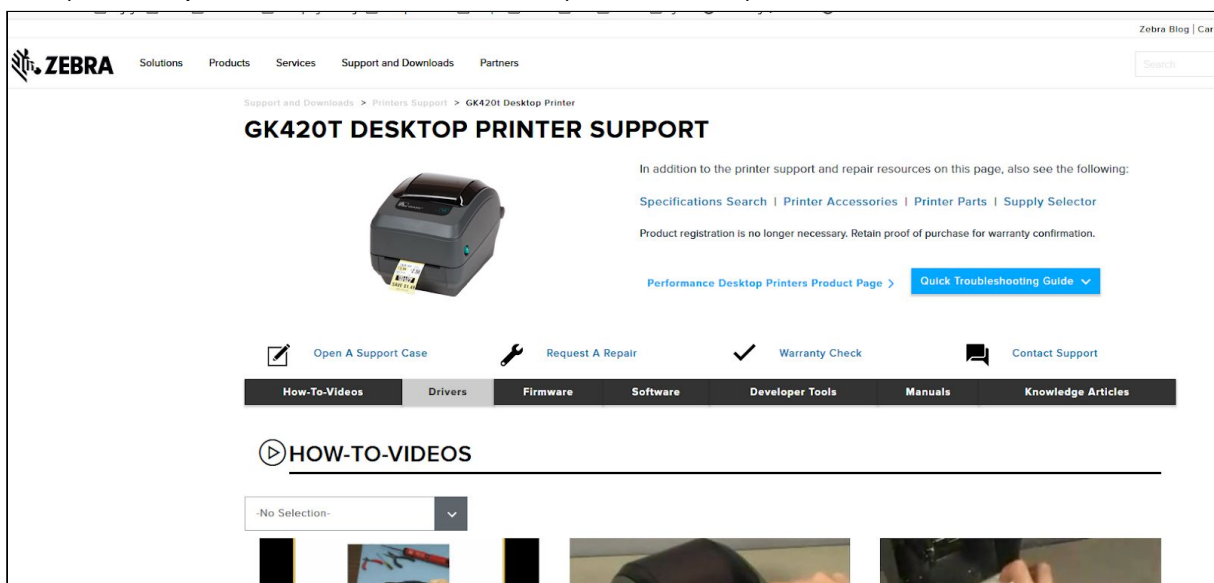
Zebra Blog | Car

ZEBRA Solutions Products Services Support and Downloads Partners

Search

Support and Downloads > Printers Support > GK420t Desktop Printer

GK420T DESKTOP PRINTER SUPPORT

In addition to the printer support and repair resources on this page, also see the following:

Specifications Search | Printer Accessories | Printer Parts | Supply Selector

Product registration is no longer necessary. Retain proof of purchase for warranty confirmation.

Performance Desktop Printers Product Page >

Quick Troubleshooting Guide

Open A Support Case

Request A Repair

Warranty Check

Contact Support

| How-To-Videos | Drivers | Firmware | Software | Developer Tools | Manuals | Knowledge Articles |
|---|---|---|---|---|---|---|

HOW-TO-VIDEOS

-No Selection-